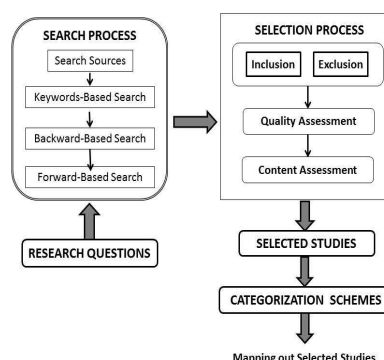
SEARCH PROCESS

Search Sources

Keywords-Based Search

Backward-Based Search

Forward-Based Search

RESEARCH QUESTIONS

SELECTION PROCESS

Inclusion

Exclusion

Quality Assessment

Content Assessment

SELECTED STUDIES

CATEGORIZATION SCHEMES

Mapping out Selected Studies